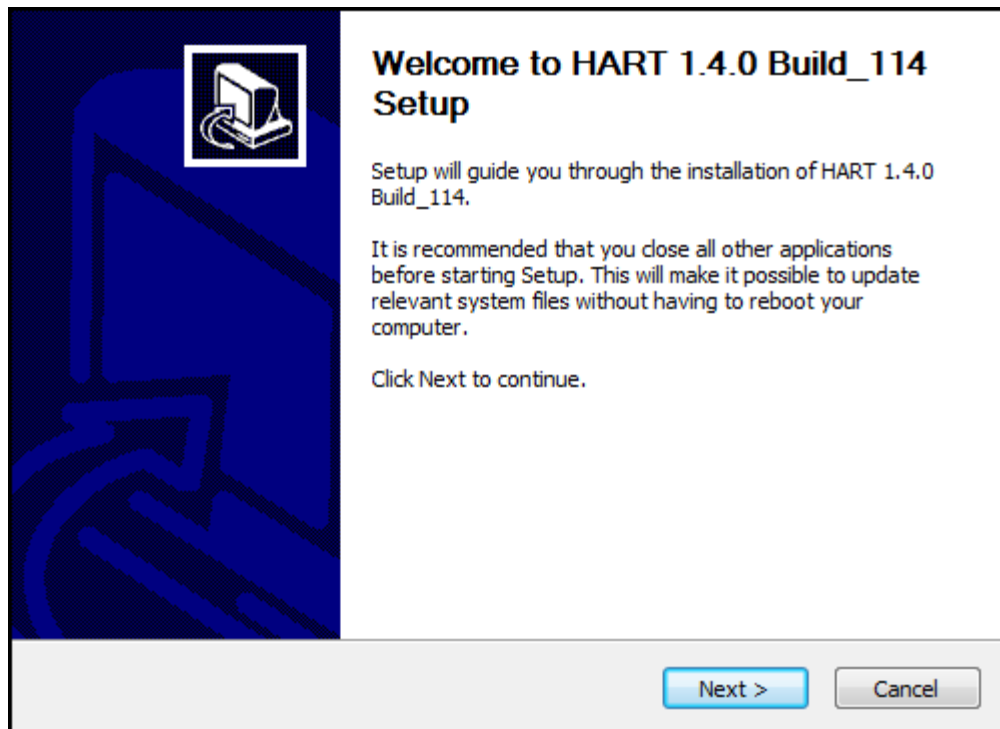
Welcome to HART 1.4.0 Build_114 Setup

Setup will guide you through the installation of HART 1.4.0 Build_114.

It is recommended that you close all other applications before starting Setup. This will make it possible to update relevant system files without having to reboot your computer.

Click Next to continue.

Next >

Cancel